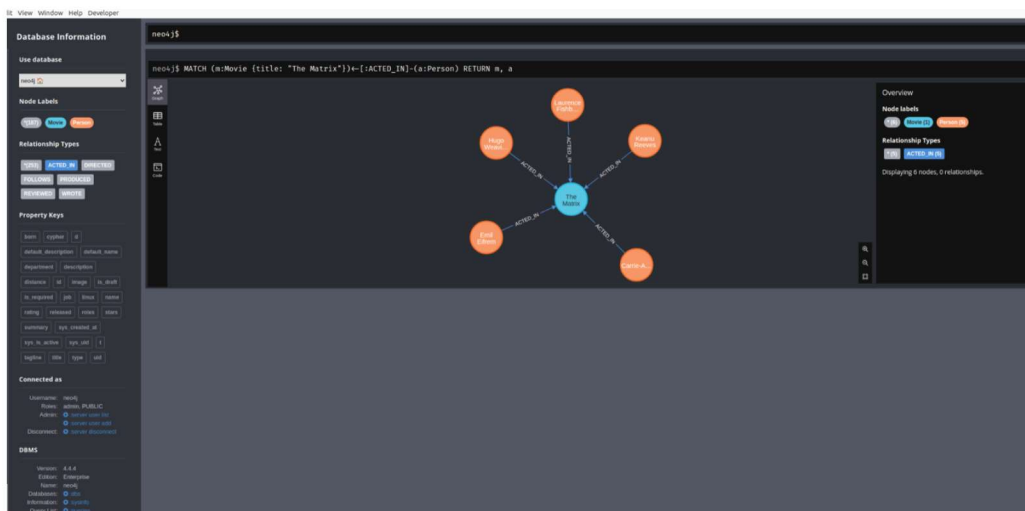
lit View Window Help Developer

Database Information

Use database

neo4j

Node Labels

*(261) Movie Person

Relationship Types

*(253) ACTED_IN DIRECTED FOLLOWS PRODUCED REVIEWED WROTE

Property Keys

born cypher id default_description default_name department description distance id image is_draft is_required job lines name rating released roles stars summary sys_created_at sys_is_active sys_uid t tagline title type uid

Connected as

Username: neo4j
Roles: admin, PUBLIC
Admin: server user list
server user add
Disconnect: server disconnect

DBMS

Version: 4.4.4
Edition: Enterprise
Name: neo4j
Databases: show
Information: sysinfo
Query List: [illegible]

neo4j$

neo4j$ MATCH (m:Movie {title: "The Matrix"})←[:ACTED_IN]-(a:Person) RETURN m, a

Graph
Table
Text
Code

Laurence Fishb...
Hugo Weavi...
Keanu Reeves
The Matrix
Emil Eifrem
Carrie-A...
ACTED_IN
ACTED_IN
ACTED_IN
ACTED_IN
ACTED_IN

Overview
Node labels
*(6) Movie (1) Person (5)
Relationship Types
*(5) ACTED_IN (5)
Displaying 6 nodes, 0 relationships.